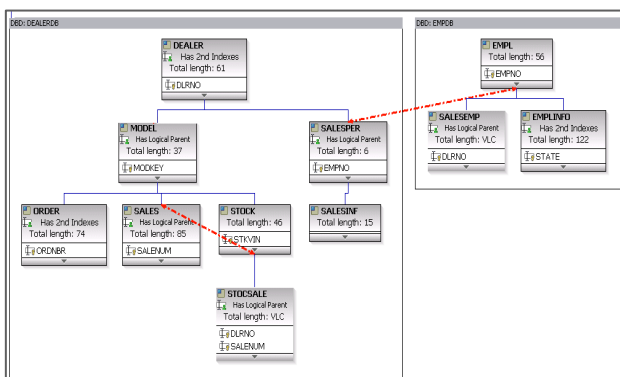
DBD: DEALERDB

DEALER
Has 2nd Indexes
Total length: 61
DLRNO

MODEL
Has Logical Parent
Total length: 37
MODKEY

SALESPER
Has Logical Parent
Total length: 6
EMPNO

ORDER
Has 2nd Indexes
Total length: 74
ORDNBR

SALES
Has Logical Parent
Total length: 85
SALENUM

STOCK
Total length: 46
STKVIN

SALESINF
Total length: 15

STOCSALE
Has Logical Parent
Total length: VLC
DLRNO
SALENUM

DBD: EMPDB

EMPL
Total length: 56
EMPNO

SALESEMP
Has Logical Parent
Total length: VLC
DLRNO

EMPLINFO
Has 2nd Indexes
Total length: 122
STATE